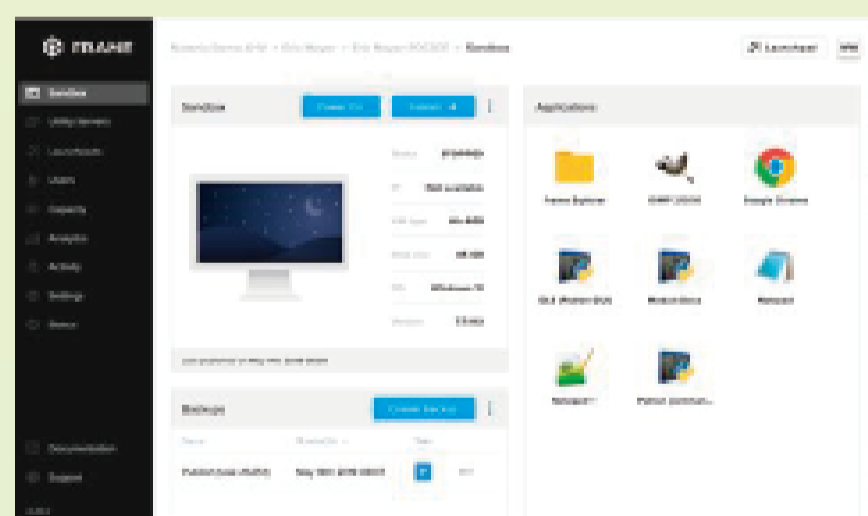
FRAME

Sandbox
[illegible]
Launchpads
Users
Capacity
Analytics
Activity
Settings
Status

Documentation
Support

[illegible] > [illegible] > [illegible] > Sandbox

Launchpad

Sandbox
Power On
Publish

Status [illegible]
IP Not available
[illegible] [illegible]
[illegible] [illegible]
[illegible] Windows 10
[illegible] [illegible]

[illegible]

Backups
Create backup
Name
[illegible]
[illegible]
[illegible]

Applications
Frame Explorer
GIMP 2.10.8
Google Chrome
IDLE (Python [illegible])
Module Docs
Notepad
Notepad++
Python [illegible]